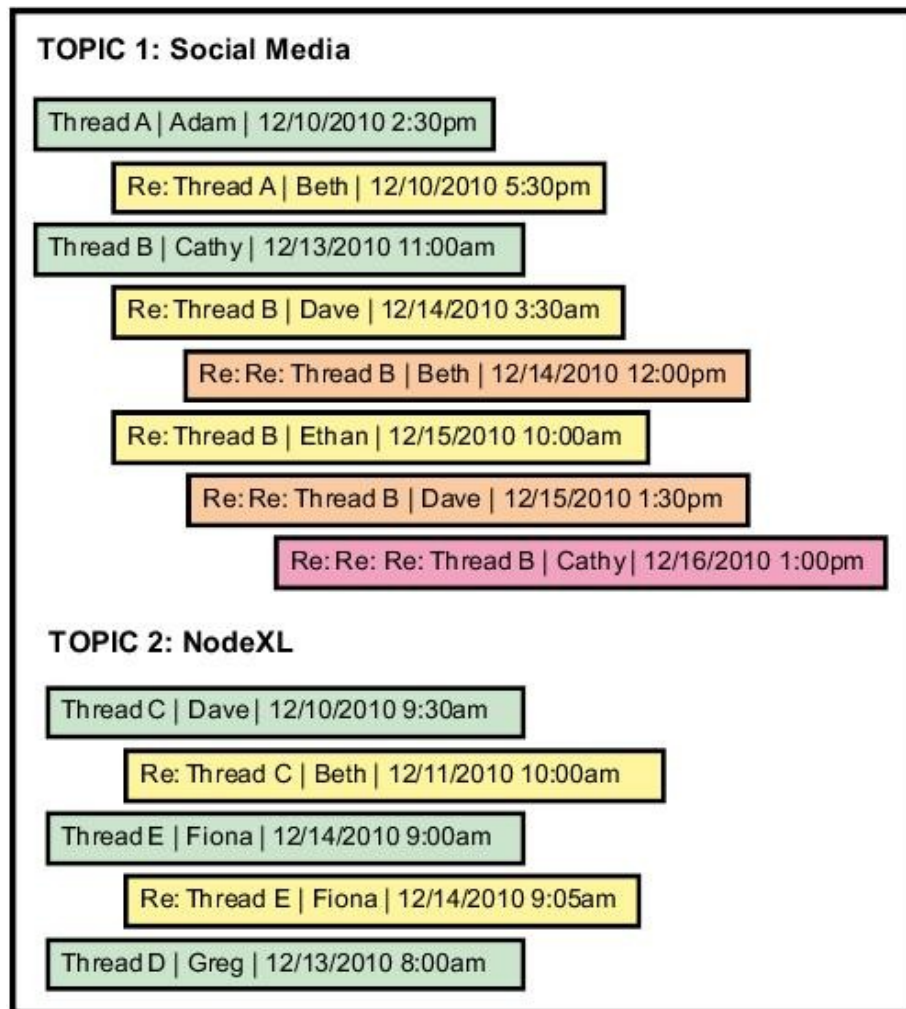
TOPIC 1: Social Media

Thread A | Adam | 12/10/2010 2:30pm

Re: Thread A | Beth | 12/10/2010 5:30pm

Thread B | Cathy | 12/13/2010 11:00am

Re: Thread B | Dave | 12/14/2010 3:30am

Re: Re: Thread B | Beth | 12/14/2010 12:00pm

Re: Thread B | Ethan | 12/15/2010 10:00am

Re: Re: Thread B | Dave | 12/15/2010 1:30pm

Re: Re: Re: Thread B | Cathy | 12/16/2010 1:00pm

TOPIC 2: NodeXL

Thread C | Dave | 12/10/2010 9:30am

Re: Thread C | Beth | 12/11/2010 10:00am

Thread E | Fiona | 12/14/2010 9:00am

Re: Thread E | Fiona | 12/14/2010 9:05am

Thread D | Greg | 12/13/2010 8:00am